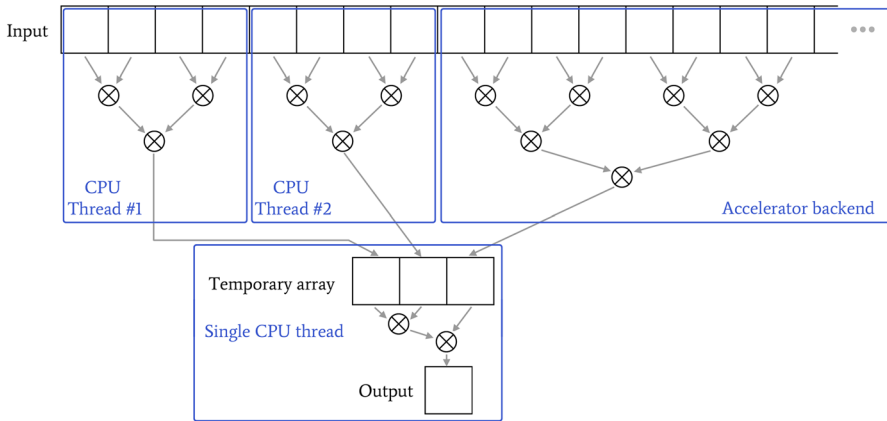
Input

•••

$\otimes$ $\otimes$

$\otimes$

CPU
Thread #1

$\otimes$ $\otimes$

$\otimes$

CPU
Thread #2

$\otimes$ $\otimes$ $\otimes$ $\otimes$

$\otimes$ $\otimes$

$\otimes$

Accelerator backend

Temporary array

Single CPU thread

$\otimes$

$\otimes$

Output